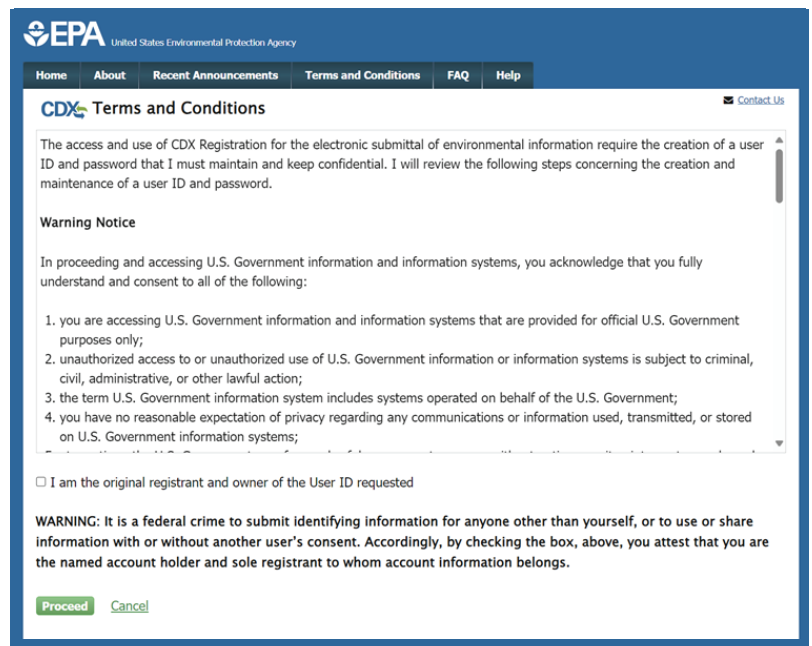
EPA United States Environmental Protection Agency

Home About Recent Announcements Terms and Conditions FAQ Help

CDX Terms and Conditions

Contact Us

The access and use of CDX Registration for the electronic submittal of environmental information require the creation of a user ID and password that I must maintain and keep confidential. I will review the following steps concerning the creation and maintenance of a user ID and password.

Warning Notice

In proceeding and accessing U.S. Government information and information systems, you acknowledge that you fully understand and consent to all of the following:

1. you are accessing U.S. Government information and information systems that are provided for official U.S. Government purposes only;
2. unauthorized access to or unauthorized use of U.S. Government information or information systems is subject to criminal, civil, administrative, or other lawful action;
3. the term U.S. Government information system includes systems operated on behalf of the U.S. Government;
4. you have no reasonable expectation of privacy regarding any communications or information used, transmitted, or stored on U.S. Government information systems;

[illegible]

I am the original registrant and owner of the User ID requested

WARNING: It is a federal crime to submit identifying information for anyone other than yourself, or to use or share information with or without another user's consent. Accordingly, by checking the box, above, you attest that you are the named account holder and sole registrant to whom account information belongs.

Proceed Cancel